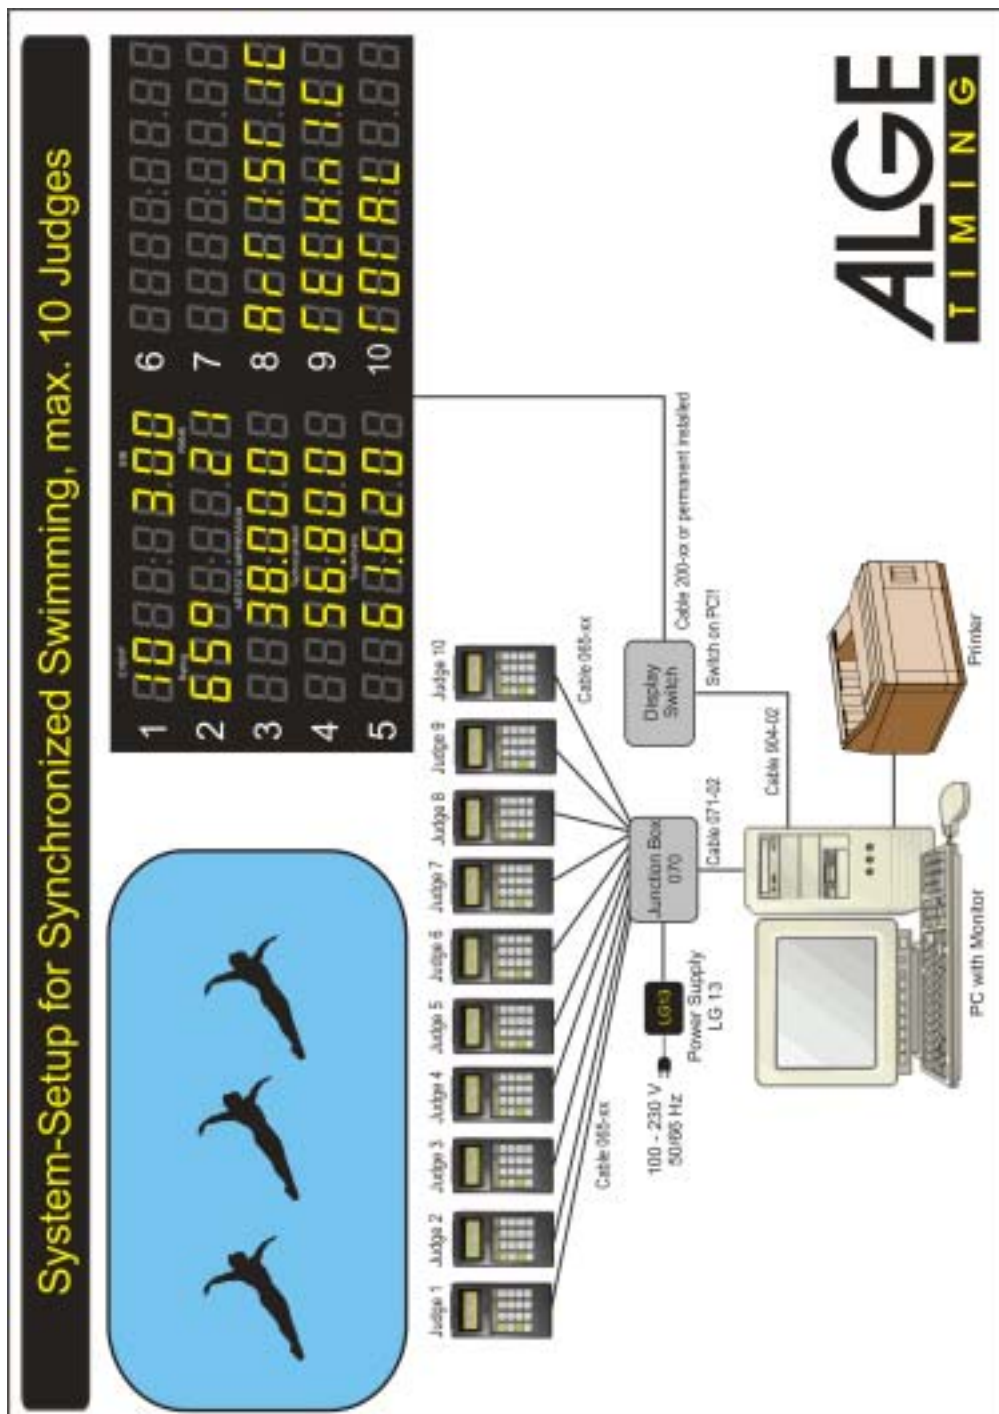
System-Setup for Synchronized Swimming, max. 10 Judges

1 10 3.00
2 65 2.21
3 38.000
4 56.800
5 61.620
6
7
8
9
10

ALGE
TIMING

Judge 1
Judge 2
Judge 3
Judge 4
Judge 5
Judge 6
Judge 7
Judge 8
Judge 9
Judge 10

Cable 065-xx
Cable 065-xx

Junction Box 070

Display Switch

Cable 200-xx or permanent installed

Switch on PC!!

Cable 071-02

Cable 904-02

LG13

Power Supply LG 13

100 - 230 V 50/60 Hz

PC with Monitor

Printer